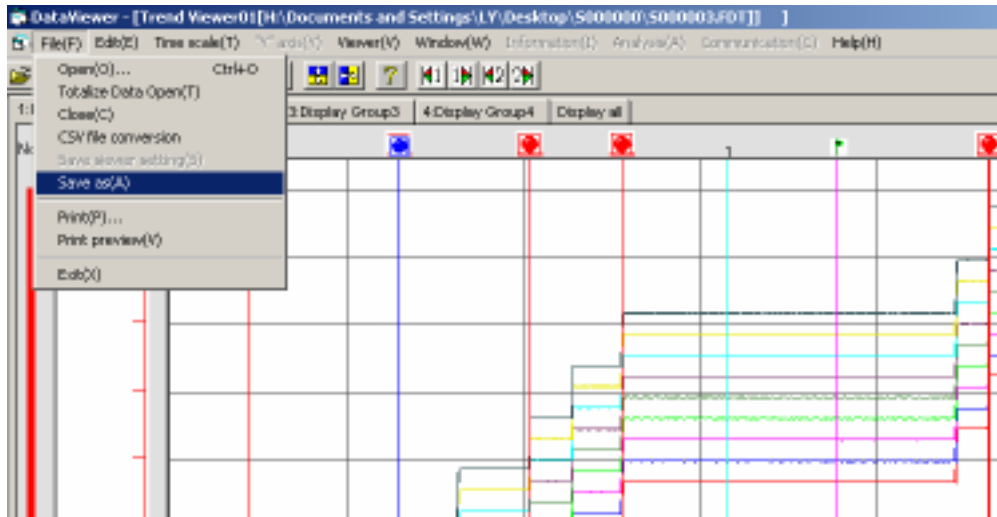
DataViewer - [Trend Viewer01[H:\Documents and Settings\LY\Desktop\S000000\S000003.FDT]]

File(F) Edit(E) Time scale(T) "Y" axis(Y) Viewer(V) Window(W) Information(I) Analysis(A) Communication(C) Help(H)

Open(O)... Ctrl+O
Totalize Data Open(T)
Close(C)
CSV file conversion
Save viewer setting(S)
Save as(A)
Print(P)...
Print preview(V)
Exit(X)

?

1 1 2 2

3:Display Group3 4:Display Group4 Display all